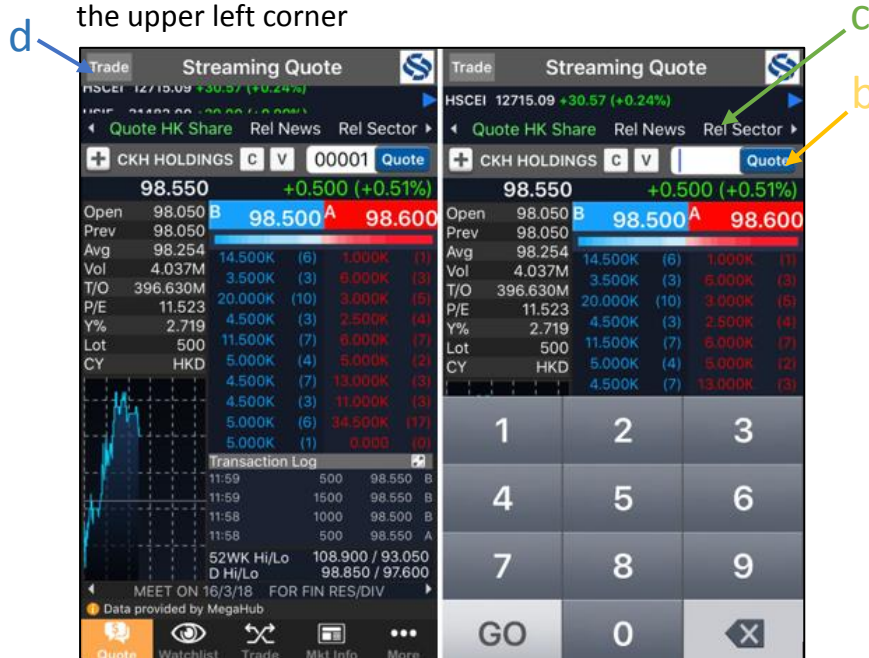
the upper left corner

d

c

b

Trade Streaming Quote

HSCEI 12715.09 +30.57 (+0.24%)

HSIF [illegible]

Quote HK Share Rel News Rel Sector

CKH HOLDINGS C V 00001 Quote

98.550 +0.500 (+0.51%)

| | | | | | |
|---|---|---|---|---|---|
| Open | 98.050 | B 98.500 | | A 98.600 | |
| Prev | 98.050 | | | | |
| Avg | 98.254 | 14.500K | (6) | 1.000K | (1) |
| Vol | 4.037M | 3.500K | (3) | 6.000K | (3) |
| T/O | 396.630M | 20.000K | (10) | 3.000K | (5) |
| P/E | 11.523 | 4.500K | (3) | 2.500K | (4) |
| Y% | 2.719 | 11.500K | (7) | 6.000K | (7) |
| Lot | 500 | 5.000K | (4) | 5.000K | (2) |
| CY | HKD | 4.500K | (7) | 13.000K | (3) |
| | | 4.500K | (3) | 11.000K | (3) |
| | | 5.000K | (6) | 34.500K | (17) |
| | | 5.000K | (1) | 0.000 | (0) |

Transaction Log

| | | | |
|---|---|---|---|
| 11:59 | 500 | 98.550 | B |
| 11:59 | 1500 | 98.550 | B |
| 11:58 | 1000 | 98.500 | B |
| 11:58 | 500 | 98.550 | A |

52WK Hi/Lo 108.900 / 93.050
D Hi/Lo 98.850 / 97.600

MEET ON 16/3/18 FOR FIN RES/DIV

Data provided by MegaHub

Quote Watchlist Trade Mkt Info More

Trade Streaming Quote

HSCEI 12715.09 +30.57 (+0.24%)

Quote HK Share Rel News Rel Sector

CKH HOLDINGS C V Quote

98.550 +0.500 (+0.51%)

| | | | | | |
|---|---|---|---|---|---|
| Open | 98.050 | B 98.500 | | A 98.600 | |
| Prev | 98.050 | | | | |
| Avg | 98.254 | 14.500K | (6) | 1.000K | (1) |
| Vol | 4.037M | 3.500K | (3) | 6.000K | (3) |
| T/O | 396.630M | 20.000K | (10) | 3.000K | (5) |
| P/E | 11.523 | 4.500K | (3) | 2.500K | (4) |
| Y% | 2.719 | 11.500K | (7) | 6.000K | (7) |
| Lot | 500 | 5.000K | (4) | 5.000K | (2) |
| CY | HKD | 4.500K | (7) | 13.000K | (3) |

1 2 3
4 5 6
7 8 9
GO 0